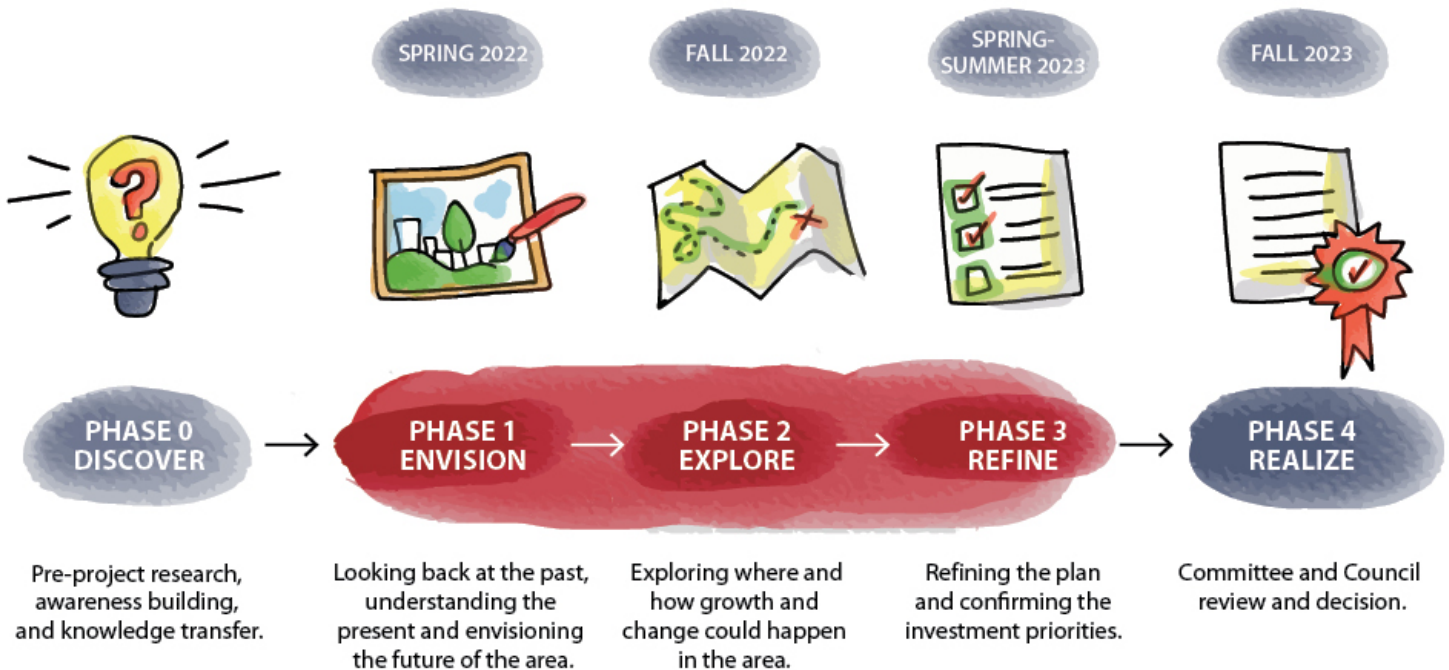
SPRING 2022

FALL 2022

SPRING-SUMMER 2023

FALL 2023

PHASE 0
DISCOVER

PHASE 1
ENVISION

PHASE 2
EXPLORE

PHASE 3
REFINE

PHASE 4
REALIZE

Pre-project research, awareness building, and knowledge transfer.

Looking back at the past, understanding the present and envisioning the future of the area.

Exploring where and how growth and change could happen in the area.

Refining the plan and confirming the investment priorities.

Committee and Council review and decision.